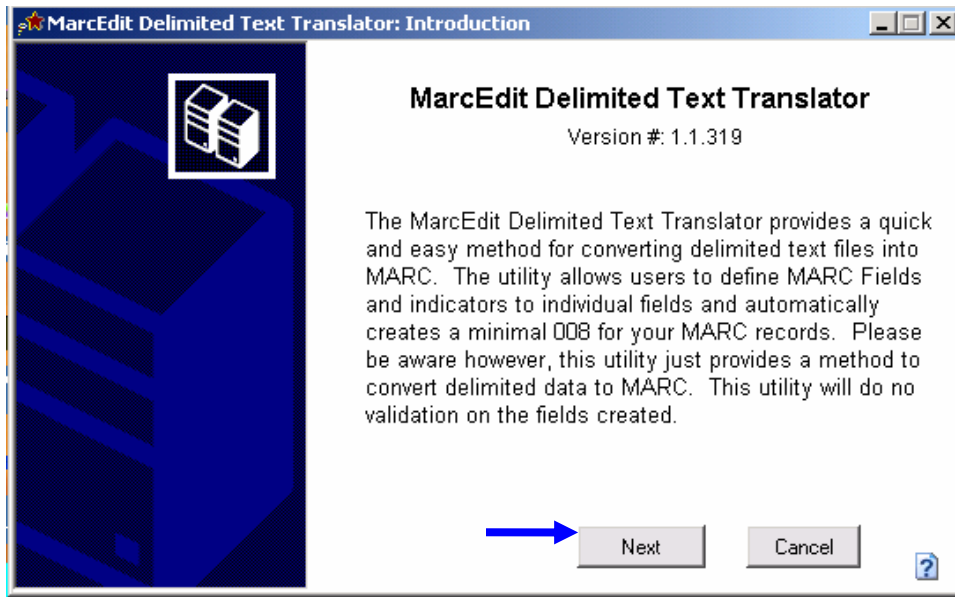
MarcEdit Delimited Text Translator: Introduction

MarcEdit Delimited Text Translator

Version #: 1.1.319

The MarcEdit Delimited Text Translator provides a quick and easy method for converting delimited text files into MARC. The utility allows users to define MARC Fields and indicators to individual fields and automatically creates a minimal 008 for your MARC records. Please be aware however, this utility just provides a method to convert delimited data to MARC. This utility will do no validation on the fields created.

Next

Cancel

?